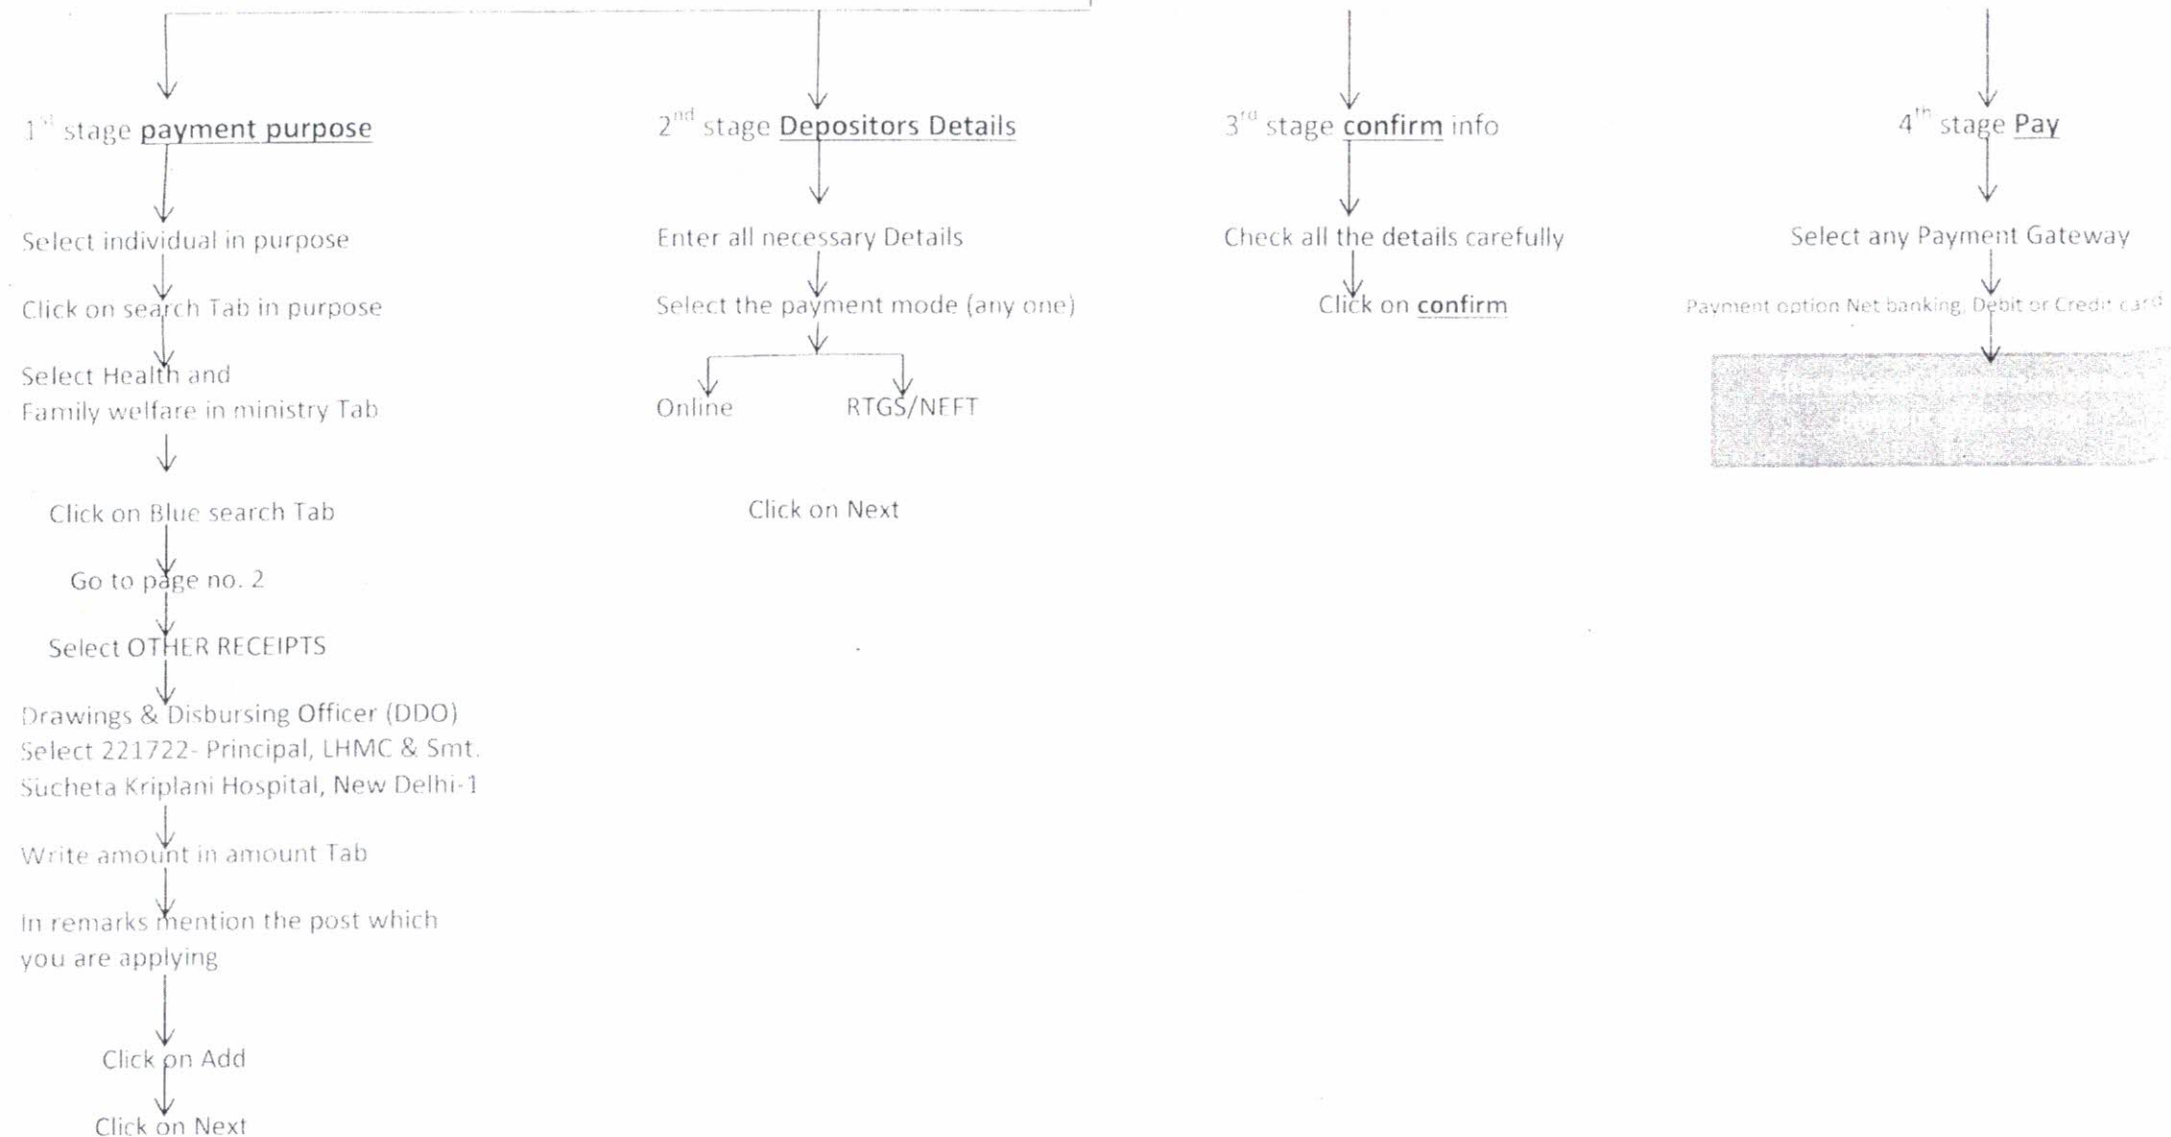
1st stage payment purpose

Select individual in purpose

Click on search Tab in purpose

Select Health and Family welfare in ministry Tab

Click on Blue search Tab

Go to page no. 2

Select OTHER RECEIPTS

Drawings & Disbursing Officer (DDO) Select 221722- Principal, LHMC & Smt. Sucheta Kriplani Hospital, New Delhi-1

Write amount in amount Tab

In remarks mention the post which you are applying

Click on Add

Click on Next

2nd stage Depositors Details

Enter all necessary Details

Select the payment mode (any one)

Online

RTGS/NEFT

Click on Next

3rd stage confirm info

Check all the details carefully

Click on confirm

4th stage Pay

Select any Payment Gateway

Payment option Net banking, Debit or Credit card

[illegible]